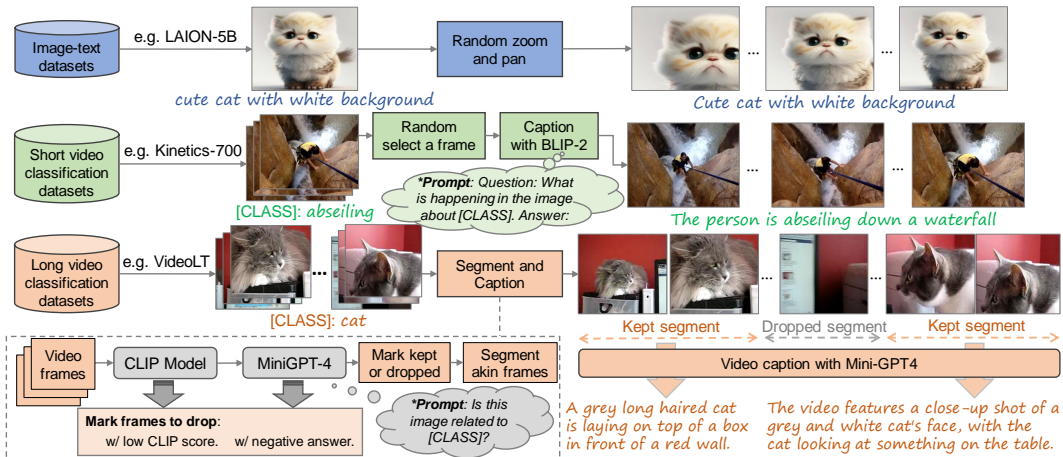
Image-text datasets

e.g. LAION-5B

Random zoom and pan

...

...

cute cat with white background

Cute cat with white background

Short video classification datasets

e.g. Kinetics-700

Random select a frame

Caption with BLIP-2

...

...

*Prompt: Question: What is happening in the image about [CLASS]. Answer:

[CLASS]: abseiling

The person is abseiling down a waterfall

Long video classification datasets

e.g. VideoLT

...

Segment and Caption

...

...

[CLASS]: cat

Kept segment

Dropped segment

Kept segment

Video frames

CLIP Model

MiniGPT-4

Mark kept or dropped

Segment akin frames

Mark frames to drop:
w/ low CLIP score. w/ negative answer.

*Prompt: Is this image related to [CLASS]?

Video caption with Mini-GPT4

A grey long haired cat is laying on top of a box in front of a red wall.

The video features a close-up shot of a grey and white cat's face, with the cat looking at something on the table.